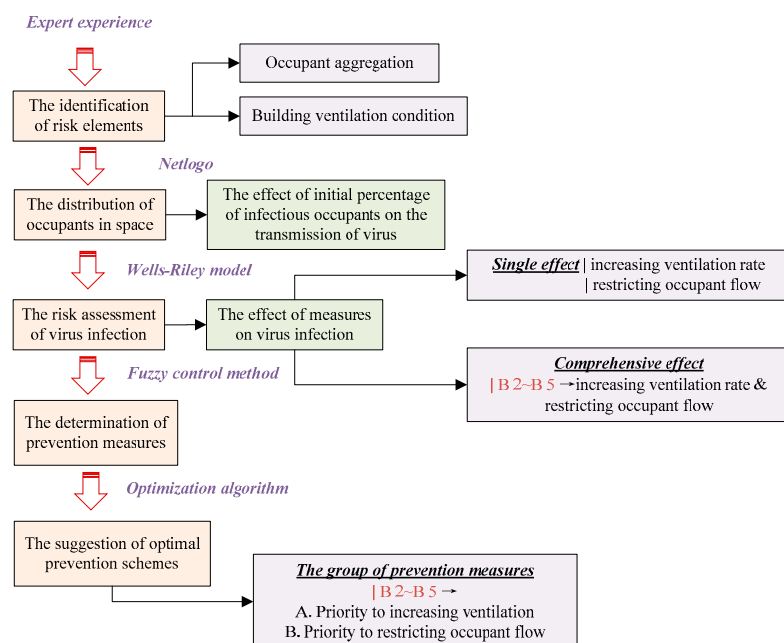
Expert experience

The identification of risk elements

Occupant aggregation

Building ventilation condition

Netlogo

The distribution of occupants in space

The effect of initial percentage of infectious occupants on the transmission of virus

Wells-Riley model

The risk assessment of virus infection

The effect of measures on virus infection

Single effect | increasing ventilation rate | restricting occupant flow

Fuzzy control method

Comprehensive effect
| B 2~B 5 → increasing ventilation rate & restricting occupant flow

The determination of prevention measures

Optimization algorithm

The suggestion of optimal prevention schemes

The group of prevention measures
| B 2~B 5 →
A. Priority to increasing ventilation
B. Priority to restricting occupant flow